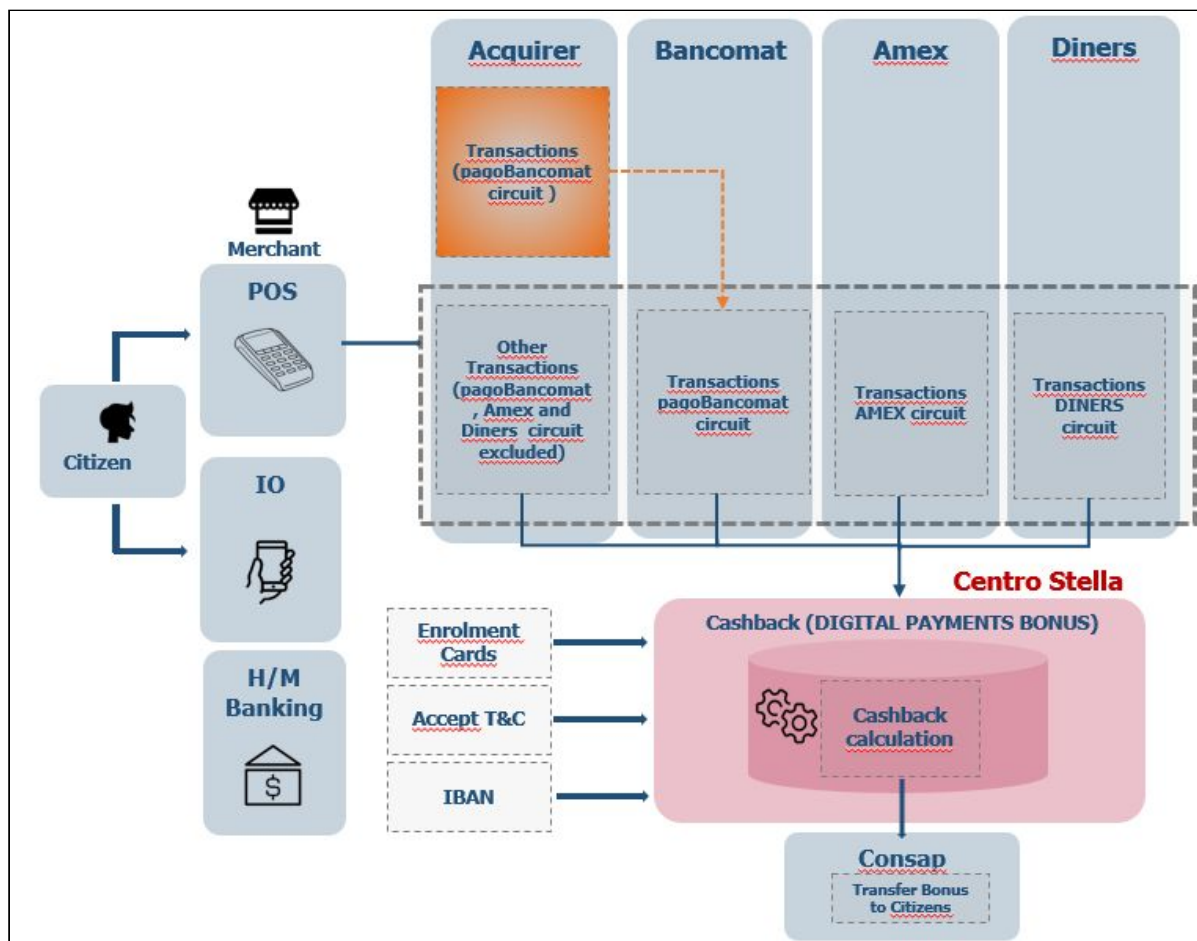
Acquirer

Bancomat

Amex

Diners

Transactions (pagoBancomat circuit )

Merchant

POS

Other Transactions (pagoBancomat , Amex and Diners circuit excluded)

Transactions pagoBancomat circuit

Transactions AMEX circuit

Transactions DINERS circuit

Citizen

IO

Centro Stella

Cashback (DIGITAL PAYMENTS BONUS)

Enrolment Cards

Accept T&C

IBAN

Cashback calculation

H/M Banking

$

Consap

Transfer Bonus to Citizens